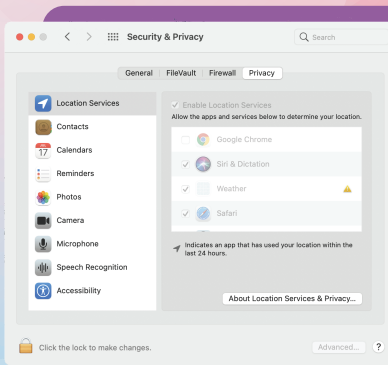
Security & Privacy

Search

General FileVault Firewall Privacy

Location Services
Contacts
Calendars
17
Reminders
Photos
Camera
Microphone
Speech Recognition
Accessibility

Enable Location Services
Allow the apps and services below to determine your location.

Google Chrome
Siri & Dictation
Weather
Safari

Indicates an app that has used your location within the last 24 hours.

About Location Services & Privacy...

Click the lock to make changes.

Advanced...

?